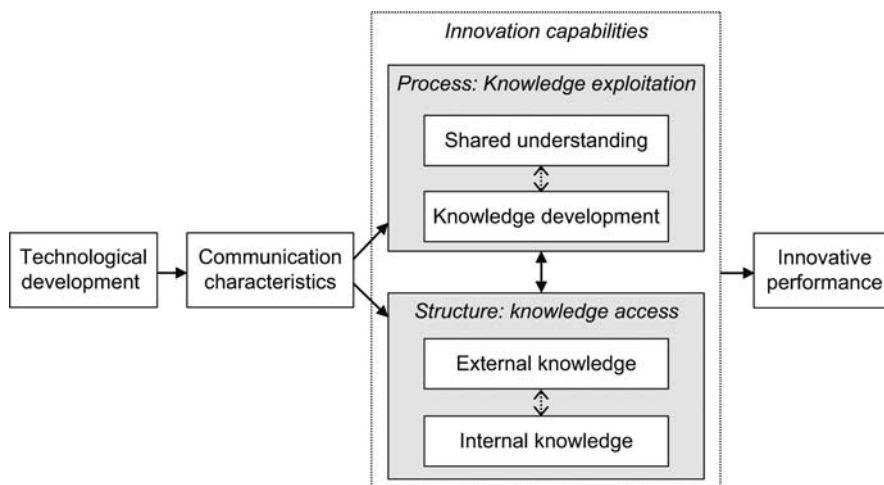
Technological development

Communication characteristics

Innovation capabilities

Process: Knowledge exploitation

Shared understanding

Knowledge development

Structure: knowledge access

External knowledge

Internal knowledge

Innovative performance